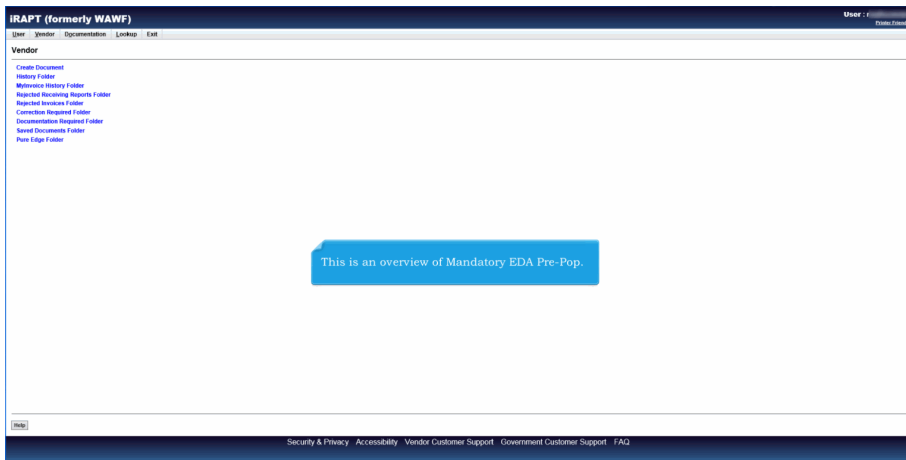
iRAPT (formerly WAWF)

User : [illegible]
Printer Friendly

User Vendor Documentation Lookup Exit

Vendor

Create Document
History Folder
MyInvoice History Folder
Rejected Receiving Reports Folder
Rejected Invoices Folder
Correction Required Folder
Documentation Required Folder
Saved Documents Folder
Pure Edge Folder

This is an overview of Mandatory EDA Pre-Pop.

Help

Security & Privacy Accessibility Vendor Customer Support Government Customer Support FAQ